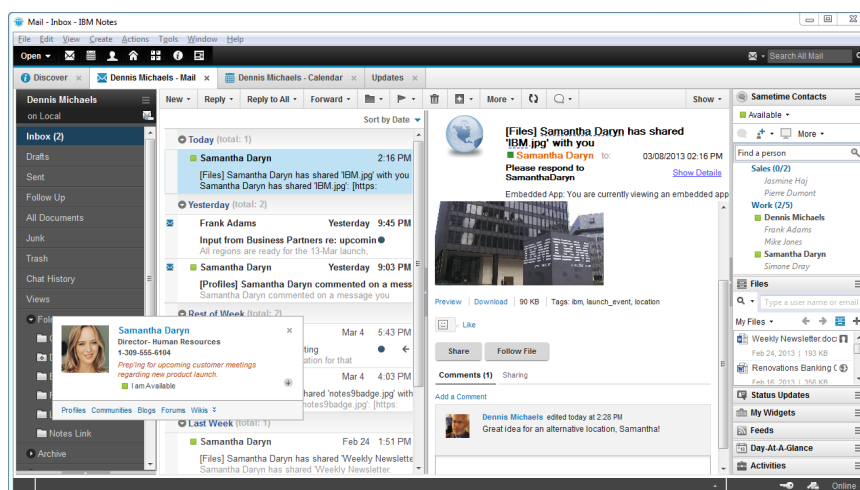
Mail - Inbox - IBM Notes

File Edit View Create Actions Tools Window Help

Open ▾

Search All Mail

Discover × Dennis Michaels - Mail × Dennis Michaels - Calendar × Updates ×

Dennis Michaels
on Local

Inbox (2)
Drafts
Sent
Follow Up
All Documents
Junk
Trash
Chat History
Views
Fol
Notes Link
Archive

New ▾ Reply ▾ Reply to All ▾ Forward ▾ More ▾ Show ▾

Sort by Date

Today (total: 1)
Samantha Daryn 2:16 PM
[Files] Samantha Daryn has shared 'IBM.jpg' with you
Samantha Daryn has shared 'IBM.jpg': [https:

Yesterday (total: 2)
Frank Adams Yesterday 9:45 PM
Input from Business Partners re: upcomin
All regions are ready for the 13-Mar launch.
Samantha Daryn Yesterday 9:03 PM
[Profiles] Samantha Daryn commented on a mess
Samantha Daryn commented on a message you

Rest of Week (total: 5)
Mar 4 5:43 PM
ting
tion for that
Mar 4 4:15 PM
hared 'notes9badge.jpg' with
notes9badge.jpg': [https:

Last Week (total: 1)
Samantha Daryn Feb 24 11:55 PM
[Files] Samantha Daryn has shared 'Weekly Newslette
Samantha Daryn has shared 'Weekly Newsletter.

Samantha Daryn
Director- Human Resources
1-309-555-6104
Prep'ing for upcoming customer meetings regarding new product launch.
I am Available
Profiles Communities Blogs Forums Wikis

[Files] Samantha Daryn has shared 'IBM.jpg' with you
Samantha Daryn to: 03/08/2013 02:16 PM
Please respond to SamanthaDaryn
Show Details
Embedded App: You are currently viewing an embedded app

Preview Download 90 KB Tags: ibm, launch_event, location
Like
Share Follow File
Comments (1) Sharing
Add a Comment
Dennis Michaels edited today at 2:28 PM
Great idea for an alternative location, Samantha!

Sametime Contacts
Available ▾
More ▾
Find a person
Sales (0/2)
Jasmine Haj
Pierre Dumont
Work (2/5)
Dennis Michaels
Frank Adams
Mike Jones
Samantha Daryn
Simone Dray
Files
Type a user name or email
My Files ▾
Weekly Newsletter.doc
Feb 24, 2013 | 193 KB
Renovations Banking C
Feb 16, 2013 | 536 KB
Status Updates
My Widgets
Feeds
Day-At-A-Glance
Activities
Online